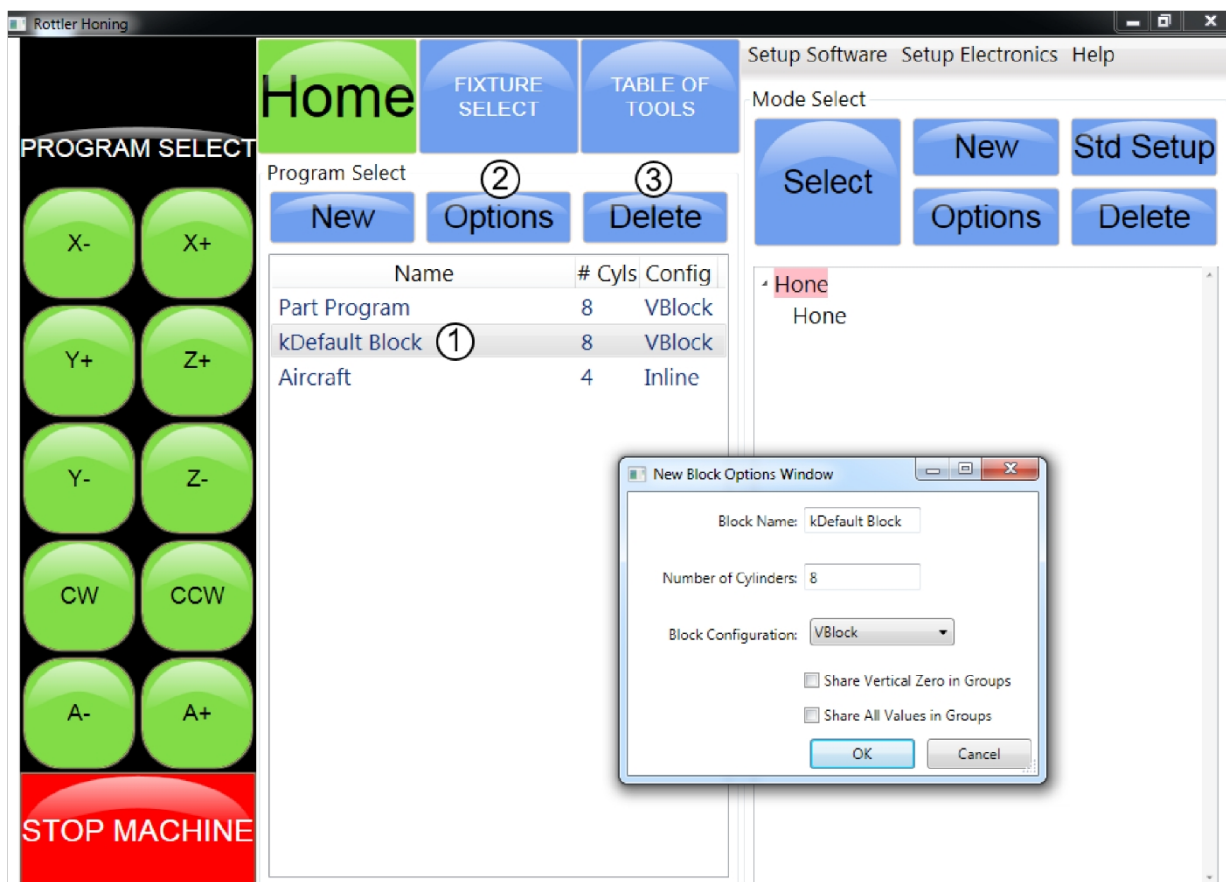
Rottler Honing

PROGRAM SELECT

X-
X+
Y+
Z+
Y-
Z-
CW
CCW
A-
A+

STOP MACHINE

Home
FIXTURE SELECT
TABLE OF TOOLS

Program Select
②
③
New
Options
Delete

| Name | # Cyls | Config |
|---|---|---|
| Part Program | 8 | VBlock |
| kDefault Block ① | 8 | VBlock |
| Aircraft | 4 | Inline |

Setup Software  Setup Electronics  Help

Mode Select
Select
New
Std Setup
Options
Delete

Hone
Hone

New Block Options Window
Block Name: kDefault Block
Number of Cylinders: 8
Block Configuration: VBlock
Share Vertical Zero in Groups
Share All Values in Groups
OK
Cancel